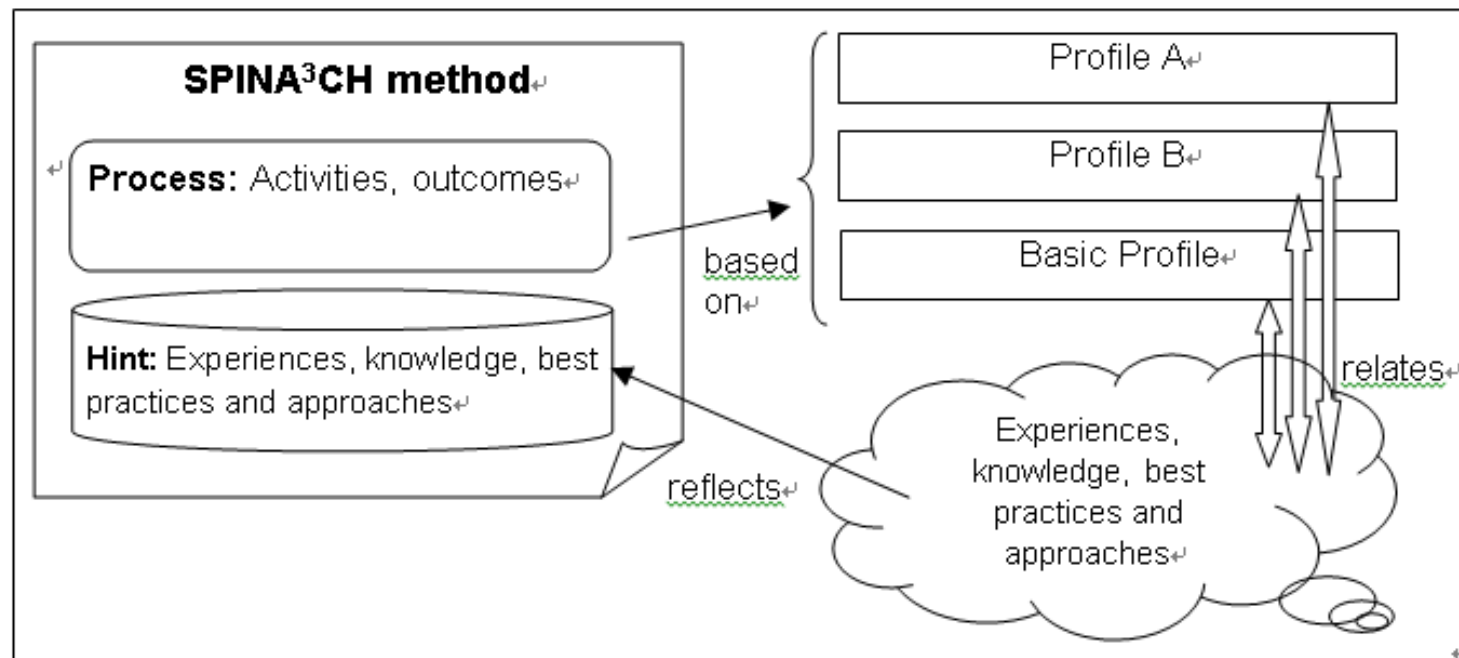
SPINA$^3$CH method

Process: Activities, outcomes

Hint: Experiences, knowledge, best practices and approaches

Profile A

Profile B

Basic Profile

based on

relates

reflects

Experiences, knowledge, best practices and approaches